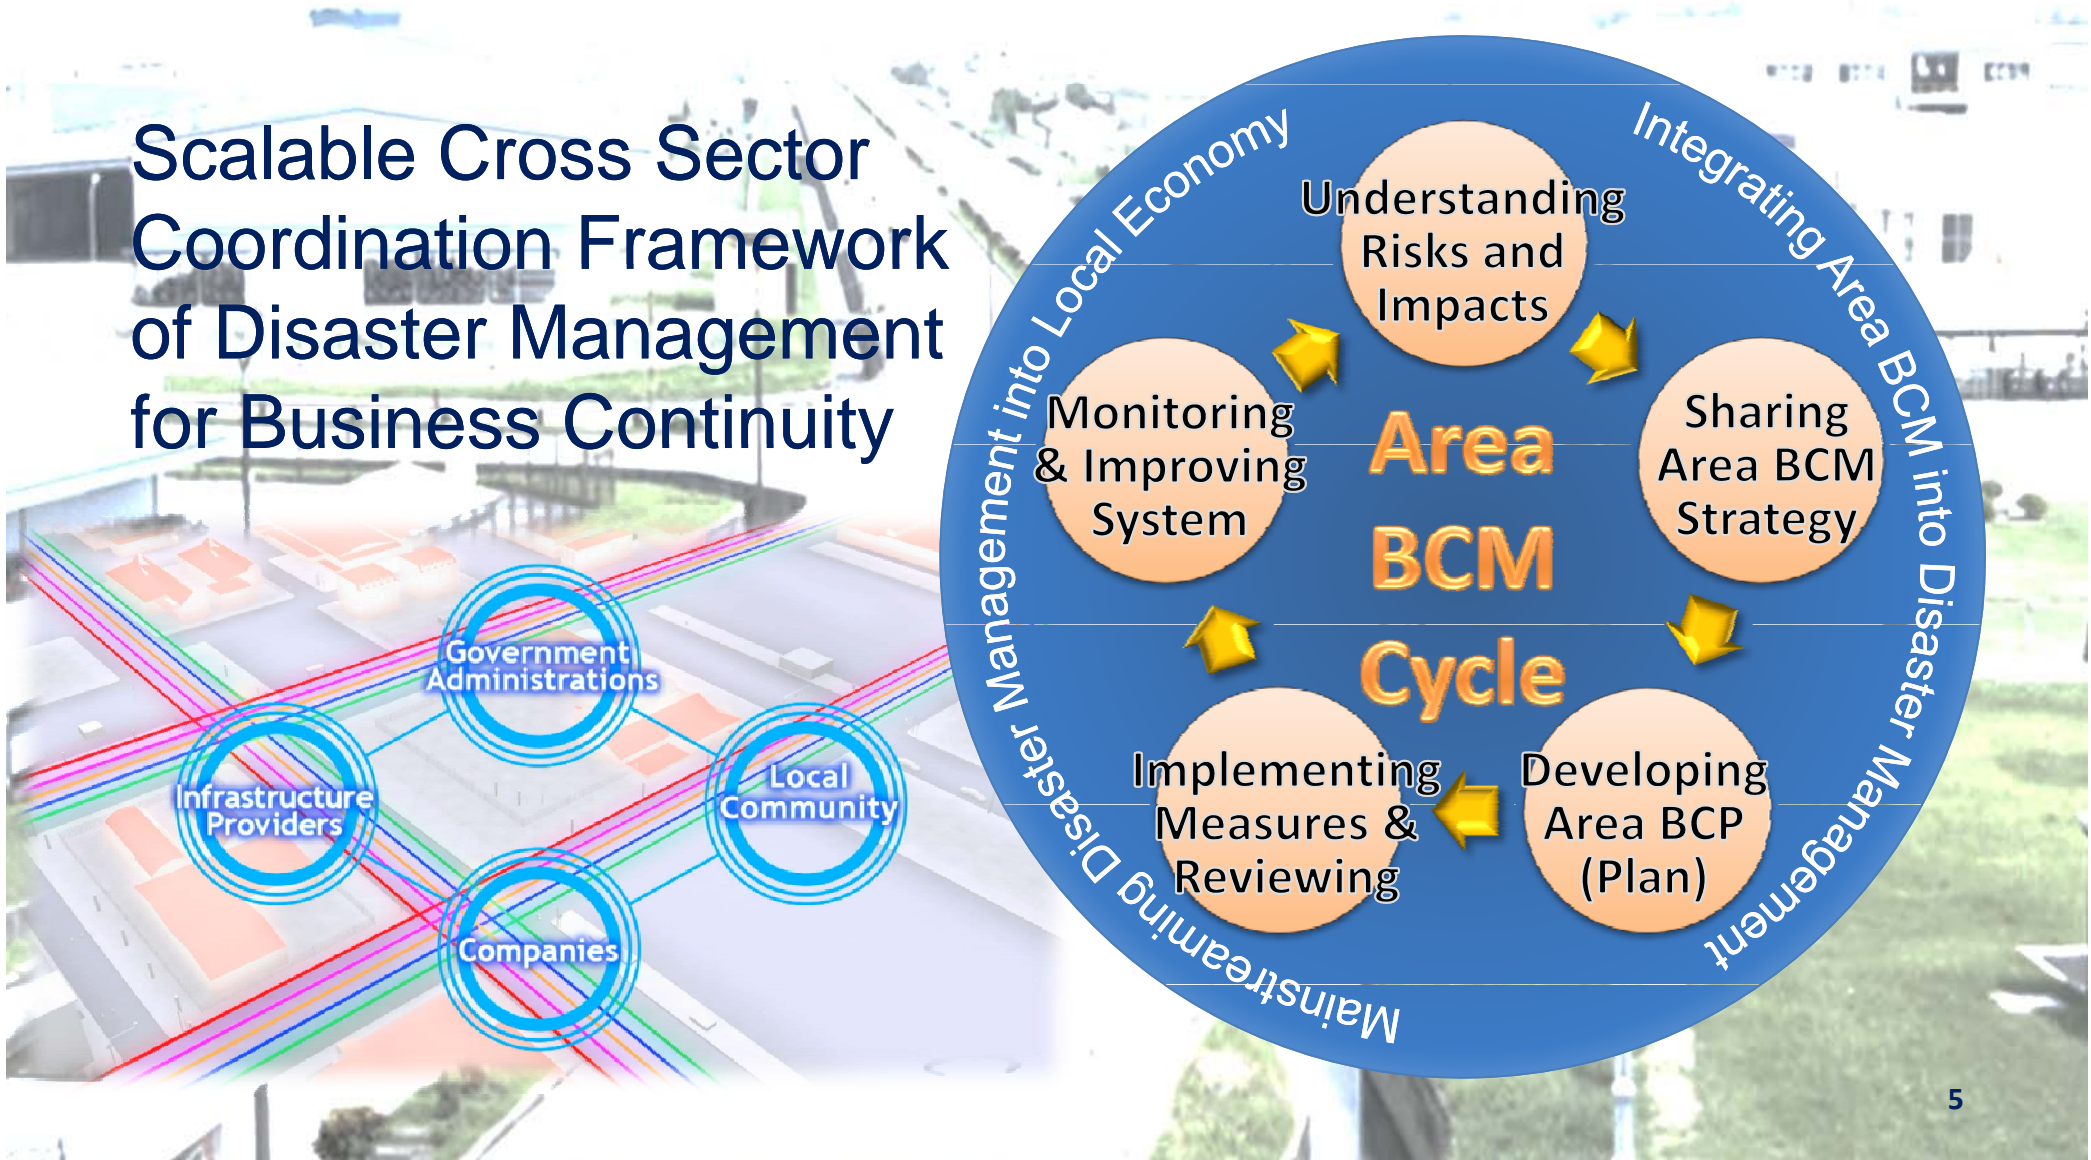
Scalable Cross Sector Coordination Framework of Disaster Management for Business Continuity

Government Administrations

Infrastructure Providers

Local Community

Companies

Mainstreaming Disaster Management into Local Economy

Integrating Area BCM into Disaster Management

Understanding Risks and Impacts

Sharing Area BCM Strategy

Developing Area BCP (Plan)

Implementing Measures & Reviewing

Monitoring & Improving System

Area BCM Cycle

5